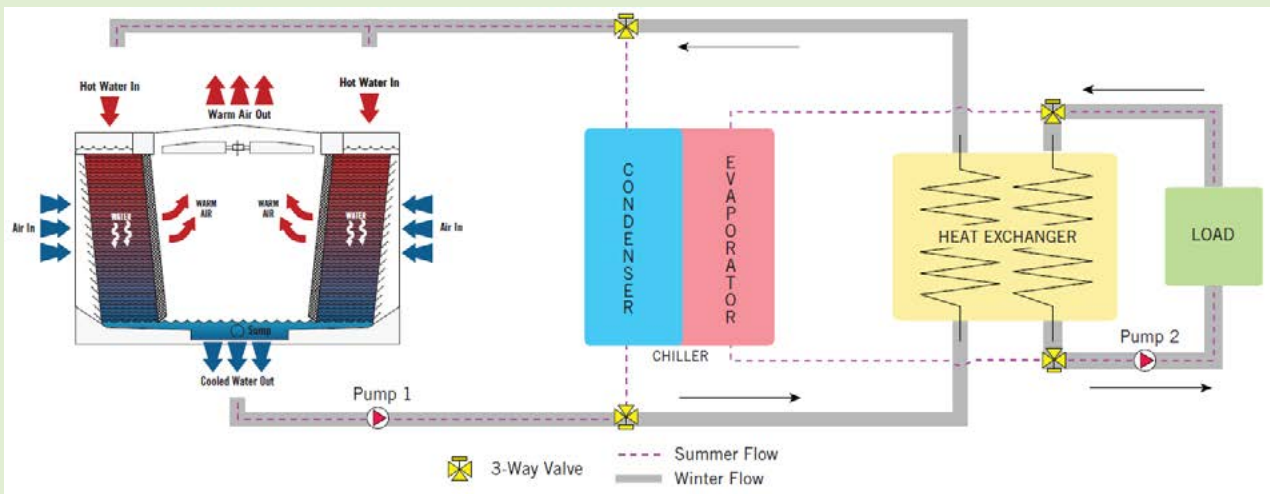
Hot Water In

Warm Air Out

Hot Water In

Air In

WATER

WARM AIR

WARM AIR

WATER

Air In

Sump

Cooled Water Out

CONDENSER

EVAPORATOR

CHILLER

HEAT EXCHANGER

LOAD

Pump 1

Pump 2

3-Way Valve

Summer Flow

Winter Flow